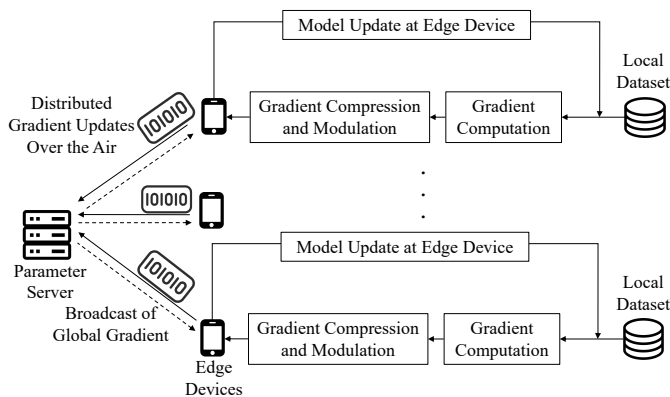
Model Update at Edge Device

Local Dataset

Distributed Gradient Updates Over the Air

Gradient Compression and Modulation

Gradient Computation

101010

101010

.
.
.

Model Update at Edge Device

Parameter Server

101010

Local Dataset

Broadcast of Global Gradient

Gradient Compression and Modulation

Gradient Computation

Edge Devices